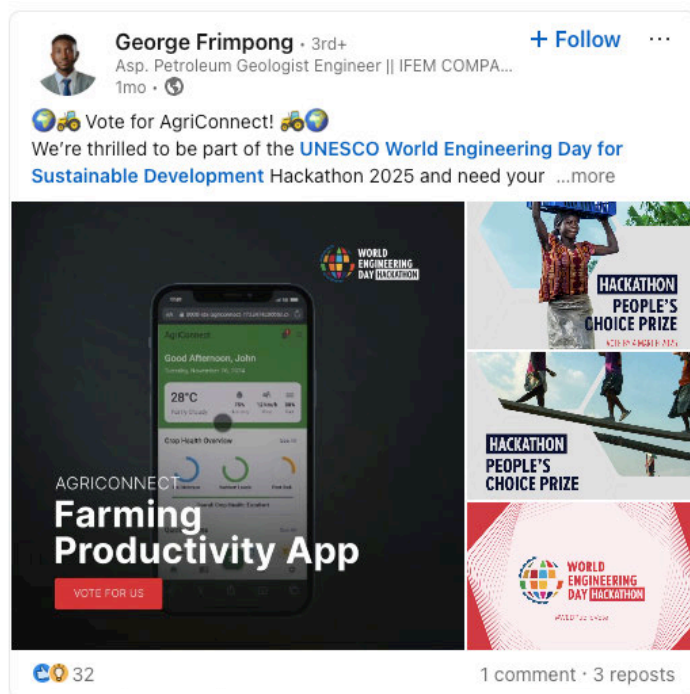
George Frimpong • 3rd+
Asp. Petroleum Geologist Engineer || IFEM COMPA...
1mo •

+ Follow

🌍🚜 Vote for AgriConnect! 🚜🌍
We're thrilled to be part of the UNESCO World Engineering Day for Sustainable Development Hackathon 2025 and need your ...more

WORLD ENGINEERING DAY HACKATHON

AgriConnect
Good Afternoon, John
28°C
Crop Health Overview

AGRICONNECT
Farming Productivity App
VOTE FOR US

HACKATHON
PEOPLE'S CHOICE PRIZE
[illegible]

HACKATHON
PEOPLE'S CHOICE PRIZE

WORLD ENGINEERING DAY HACKATHON
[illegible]

32
1 comment • 3 reposts